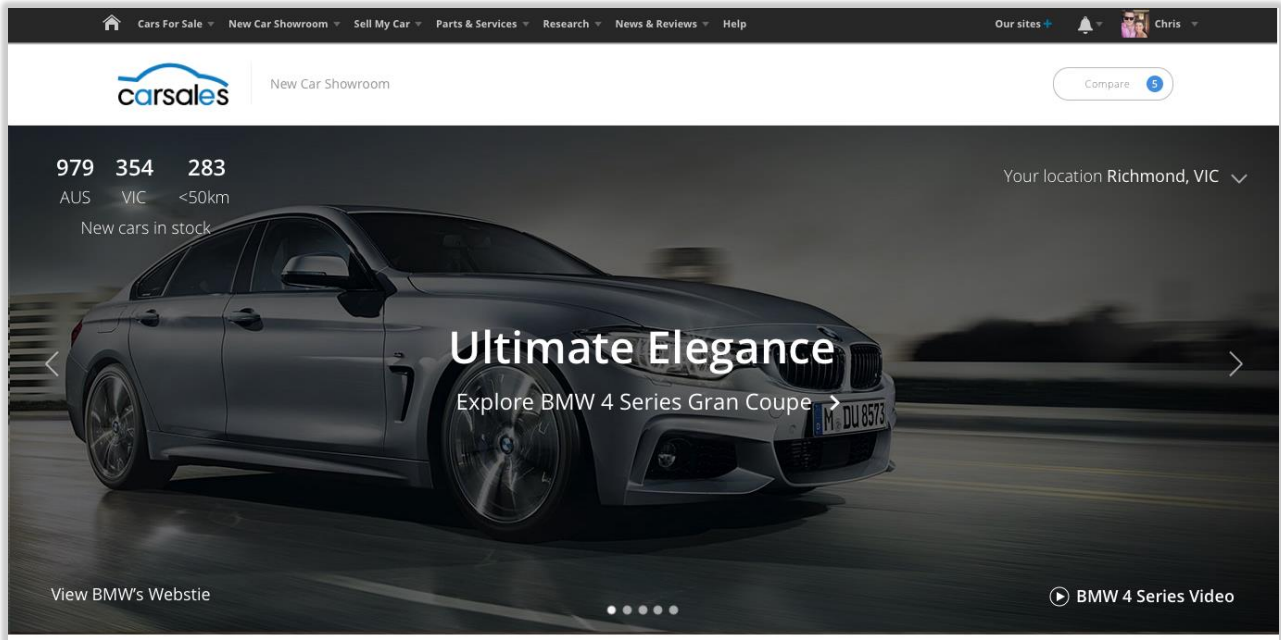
Cars For Sale New Car Showroom Sell My Car Parts & Services Research News & Reviews Help

Our sites Chris

carsales

New Car Showroom

Compare 5

979 AUS 354 VIC 283 <50km

New cars in stock

Your location Richmond, VIC

Ultimate Elegance

Explore BMW 4 Series Gran Coupe

M DU 8573

View BMW's Webstie

BMW 4 Series Video